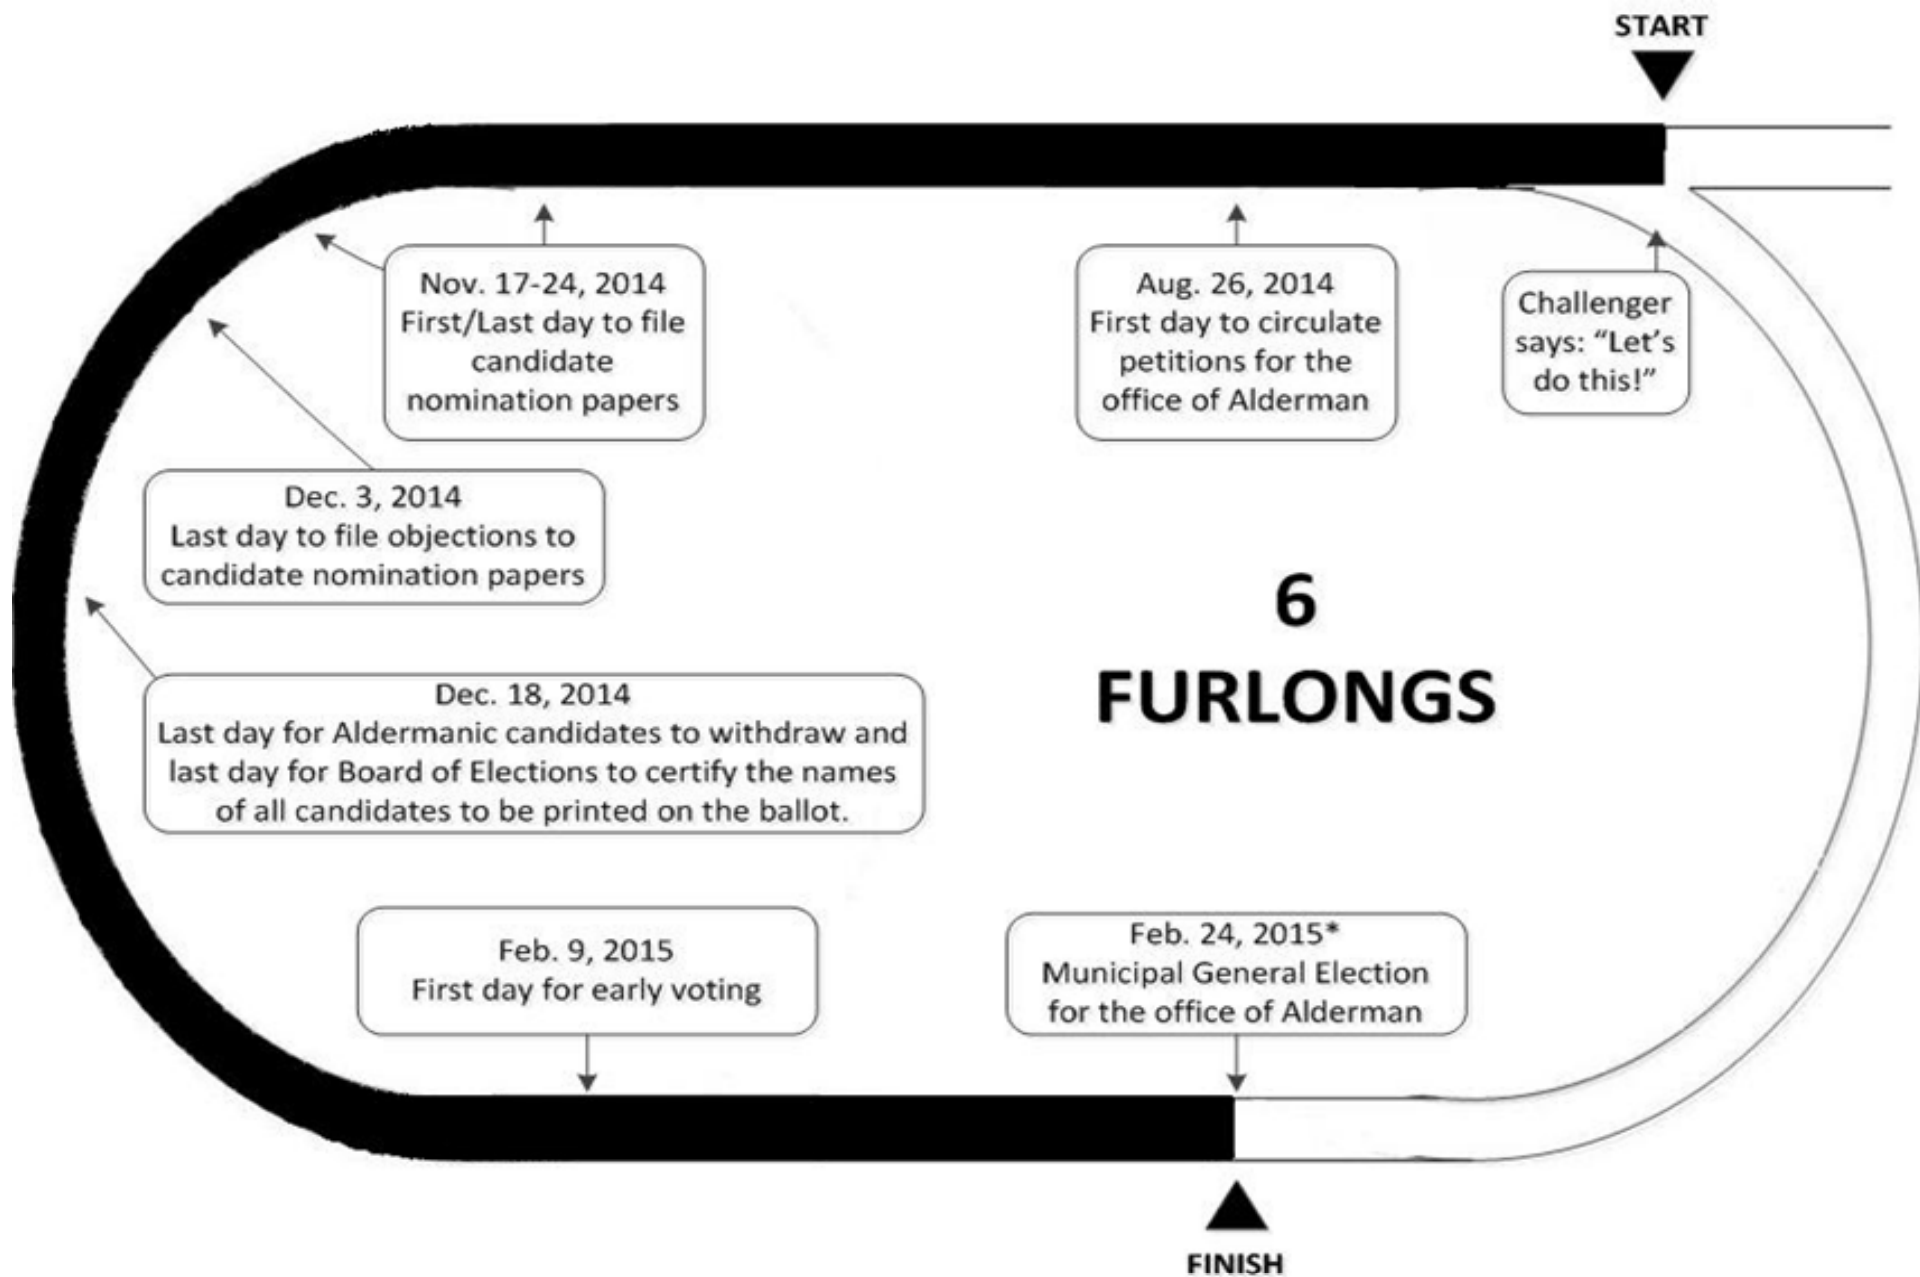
START

Challenger says: “Let’s do this!”

Aug. 26, 2014
First day to circulate petitions for the office of Alderman

Nov. 17-24, 2014
First/Last day to file candidate nomination papers

Dec. 3, 2014
Last day to file objections to candidate nomination papers

Dec. 18, 2014
Last day for Aldermanic candidates to withdraw and last day for Board of Elections to certify the names of all candidates to be printed on the ballot.

6
FURLONGS

Feb. 9, 2015
First day for early voting

Feb. 24, 2015*
Municipal General Election for the office of Alderman

FINISH